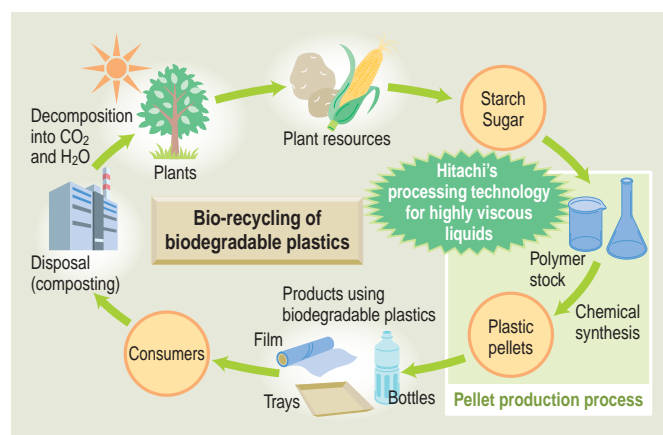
Decomposition into $CO_2$ and $H_2O$

Plants

Plant resources

Starch
Sugar

Hitachi's processing technology for highly viscous liquids

Bio-recycling of biodegradable plastics

Polymer stock

Chemical synthesis

Disposal (composting)

Products using biodegradable plastics

Film

Plastic pellets

Consumers

Trays

Bottles

Pellet production process